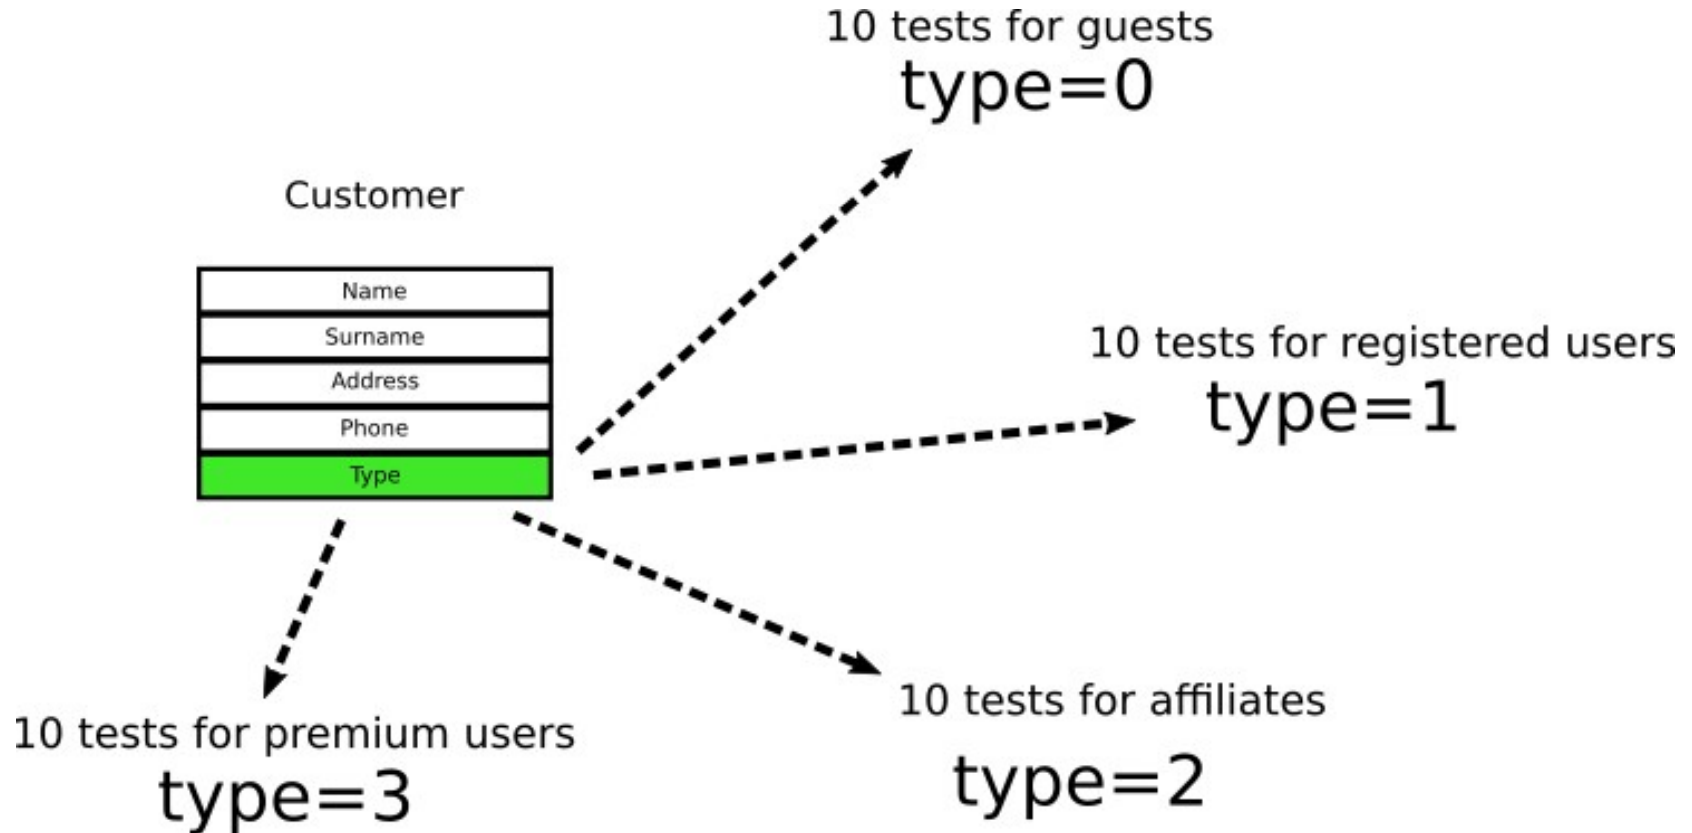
10 tests for guests
type=0

Customer

| Name |
|---|
| Surname |
| Address |
| Phone |
| Type |

10 tests for registered users
type=1

10 tests for premium users
type=3

10 tests for affiliates
type=2